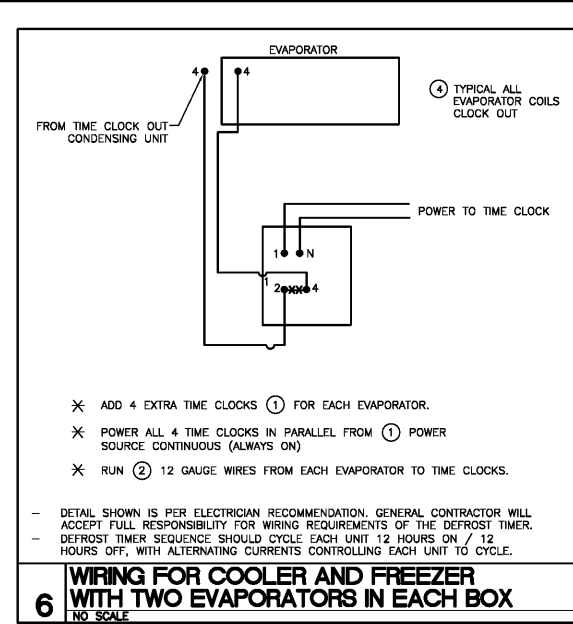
EVAPORATOR

4

4

4 TYPICAL ALL EVAPORATOR COILS CLOCK OUT

FROM TIME CLOCK OUT CONDENSING UNIT

POWER TO TIME CLOCK

1

N

1

2

3

4

✶ ADD 4 EXTRA TIME CLOCKS 1 FOR EACH EVAPORATOR.

✶ POWER ALL 4 TIME CLOCKS IN PARALLEL FROM 1 POWER SOURCE CONTINUOUS (ALWAYS ON)

✶ RUN 2 12 GAUGE WIRES FROM EACH EVAPORATOR TO TIME CLOCKS.

– DETAIL SHOWN IS PER ELECTRICIAN RECOMMENDATION. GENERAL CONTRACTOR WILL ACCEPT FULL RESPONSIBILITY FOR WIRING REQUIREMENTS OF THE DEFROST TIMER.
– DEFROST TIMER SEQUENCE SHOULD CYCLE EACH UNIT 12 HOURS ON / 12 HOURS OFF, WITH ALTERNATING CURRENTS CONTROLLING EACH UNIT TO CYCLE.

6 WIRING FOR COOLER AND FREEZER WITH TWO EVAPORATORS IN EACH BOX
NO SCALE